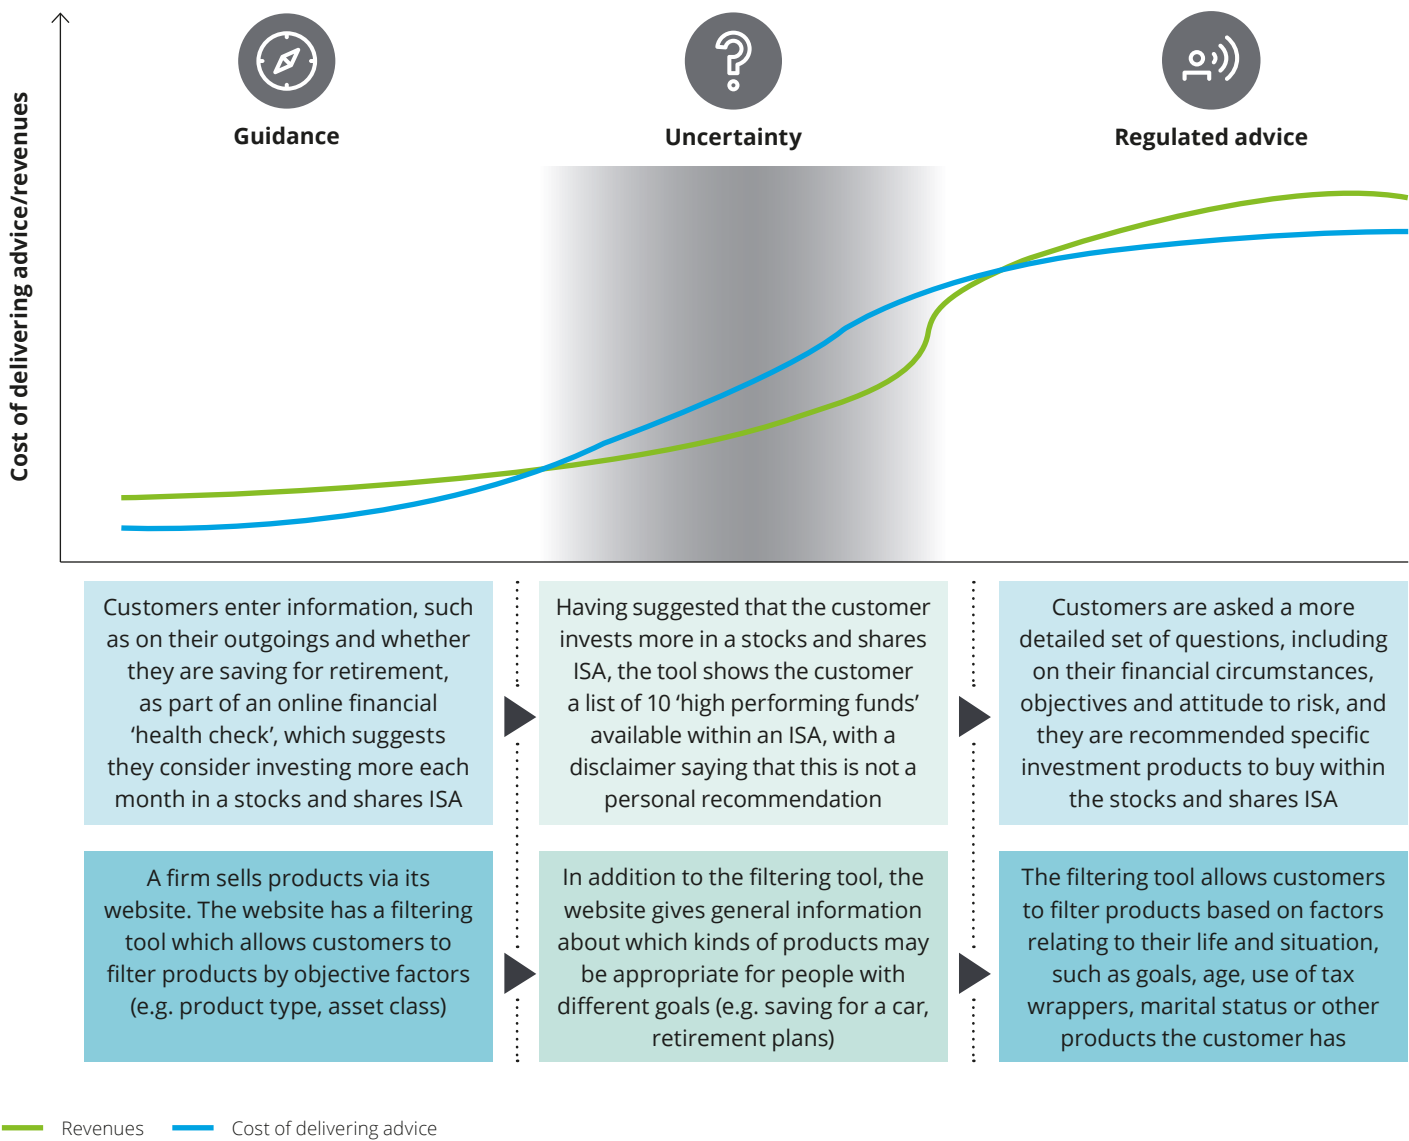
Cost of delivering advice/revenues

Guidance

Uncertainty

Regulated advice

Customers enter information, such as on their outgoings and whether they are saving for retirement, as part of an online financial 'health check', which suggests they consider investing more each month in a stocks and shares ISA

Having suggested that the customer invests more in a stocks and shares ISA, the tool shows the customer a list of 10 'high performing funds' available within an ISA, with a disclaimer saying that this is not a personal recommendation

Customers are asked a more detailed set of questions, including on their financial circumstances, objectives and attitude to risk, and they are recommended specific investment products to buy within the stocks and shares ISA

A firm sells products via its website. The website has a filtering tool which allows customers to filter products by objective factors (e.g. product type, asset class)

In addition to the filtering tool, the website gives general information about which kinds of products may be appropriate for people with different goals (e.g. saving for a car, retirement plans)

The filtering tool allows customers to filter products based on factors relating to their life and situation, such as goals, age, use of tax wrappers, marital status or other products the customer has

Revenues
Cost of delivering advice